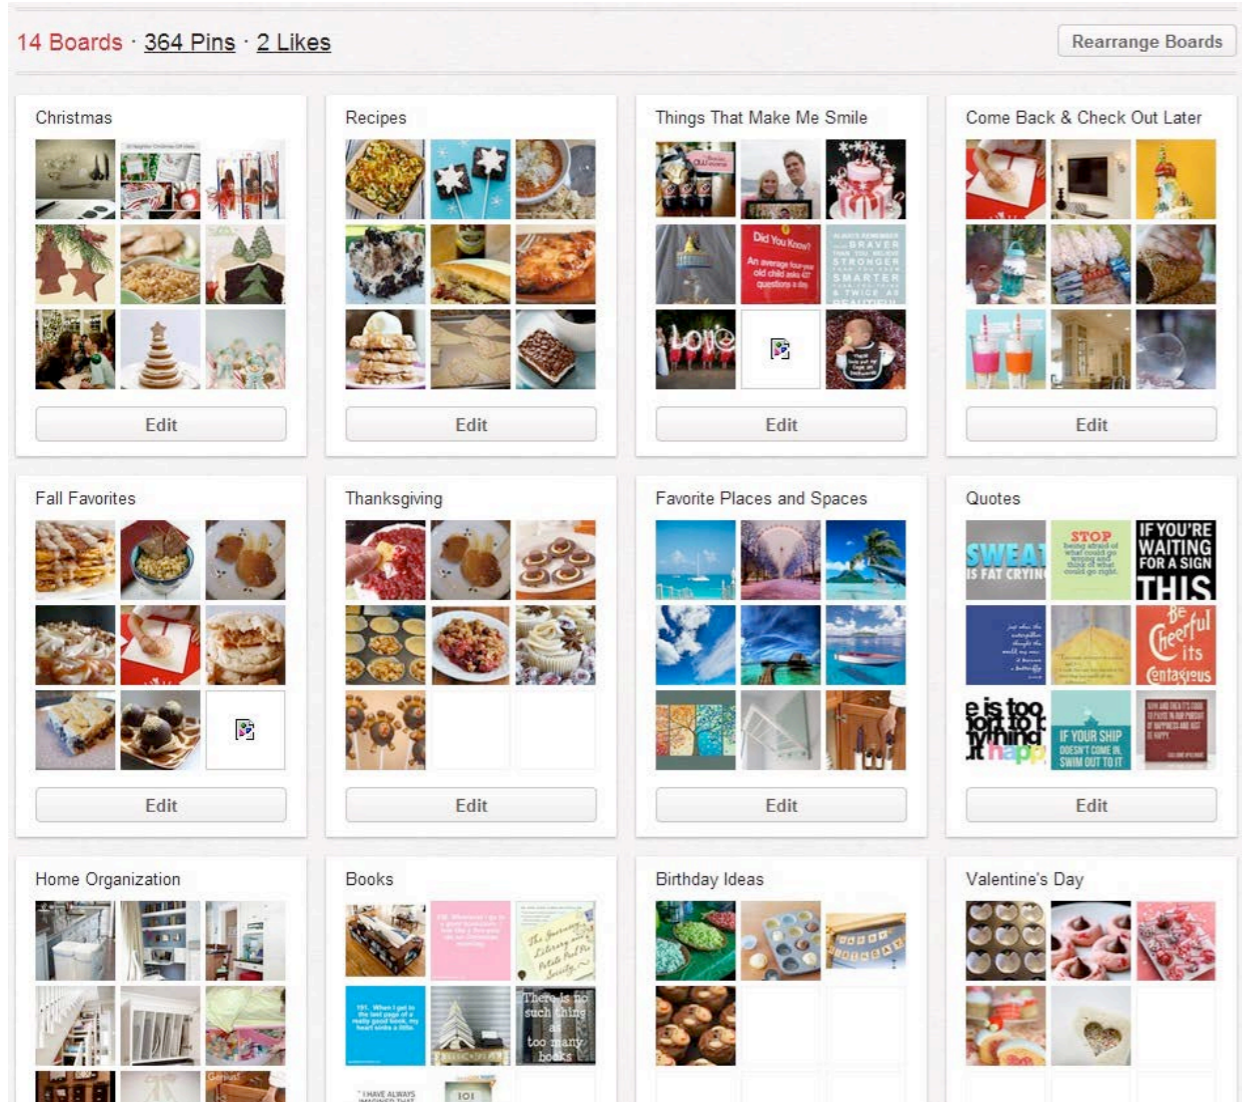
14 Boards · 364 Pins · 2 Likes

Rearrange Boards

Christmas

Edit

Recipes

Edit

Things That Make Me Smile

Did You Know? An average four-year old child asks 437 questions a day.

Edit

Come Back & Check Out Later

Edit

Fall Favorites

Edit

Thanksgiving

Edit

Favorite Places and Spaces

Edit

Quotes

SWEAT IS FAT CRYING

STOP

IF YOU'RE WAITING FOR A SIGN THIS

Be Cheerful its Contagious

IF YOUR SHIP DOESN'T COME IN, SWIM OUT TO IT

Edit

Home Organization

Books

There is no such thing as too many books

Birthday Ideas

Valentine's Day